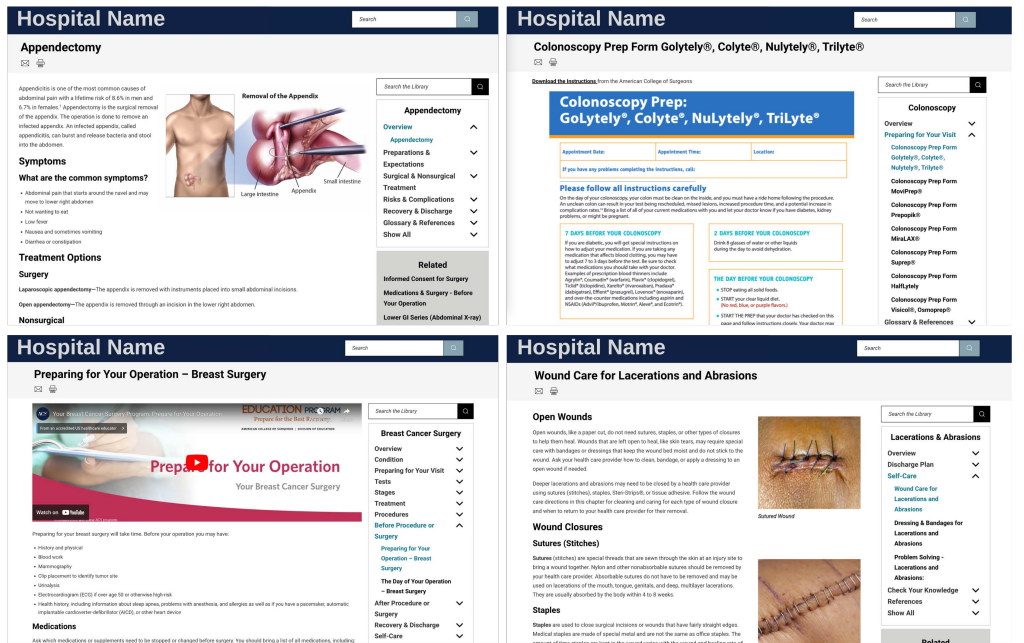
Hospital Name

Search

Appendectomy

Appendicitis is one of the most common causes of abdominal pain with a lifetime risk of 8.6% in men and 6.7% in females.¹ Appendectomy is the surgical removal of the appendix. The operation is done to remove an infected appendix. An infected appendix, called appendicitis, can burst and release bacteria and stool into the abdomen.

Removal of the Appendix

Large intestine

Appendix

Small intestine

Symptoms

What are the common symptoms?

- Abdominal pain that starts around the navel and may move to lower right abdomen
- Not wanting to eat
- Low fever
- Nausea and sometimes vomiting
- Diarrhea or constipation

Treatment Options

Surgery

Laparoscopic appendectomy—The appendix is removed with instruments placed into small abdominal incisions.

Open appendectomy—The appendix is removed through an incision in the lower right abdomen.

Nonsurgical

Search the Library

Appendectomy

Overview

Appendectomy

Preparations & Expectations

Surgical & Nonsurgical Treatment

Risks & Complications

Recovery & Discharge

Glossary & References

Show All

Related

Informed Consent for Surgery

Medications & Surgery - Before Your Operation

Lower GI Series (Abdominal X-ray)

Hospital Name

Search

Colonoscopy Prep Form Golytely®, Colyte®, Nulytely®, Trilyte®

Download the Instructions from the American College of Surgeons

Colonoscopy Prep: GoLytely®, Colyte®, NuLytely®, TriLyte®

Appointment Date: Appointment Time: Location:

If you have any problems completing the instructions, call:

Please follow all instructions carefully

On the day of your colonoscopy, your colon must be clean on the inside, and you must have a ride home following the procedure. An unclean colon can result in your test being rescheduled, missed lesions, increased procedure time, and a potential increase in complication rates.* Bring a list of all of your current medications with you and let your doctor know if you have diabetes, kidney problems, or might be pregnant.

7 DAYS BEFORE YOUR COLONOSCOPY

If you are diabetic, you will get special instructions on how to adjust your medication. If you are taking any medication that affects blood clotting, you may have to adjust 7 to 3 days before the test. Be sure to check what medications you should take with your doctor. Examples of prescription blood thinners include Aggrenox®, Coumadin® (warfarin), Plavix® (clopidogrel), Ticlid® (ticlopidine), Xarelto® (rivaroxaban), Pradaxa® (dabigatran), Effient® (prasugrel), Lovenox® (enoxaparin), and over-the-counter medications including aspirin and NSAIDs (Advil®/ibuprofen, Motrin®, Aleve® and Ecotrin®).

2 DAYS BEFORE YOUR COLONOSCOPY

Drink 8 glasses of water or other liquids during the day to avoid dehydration.

THE DAY BEFORE YOUR COLONOSCOPY

- STOP eating all solid foods
- START your clear liquid diet. (No red, blue, or purple flavors.)
- START THE PREP that your doctor has checked on this page and follow instructions closely. Your doctor may

Search the Library

Colonoscopy

Overview

Preparing for Your Visit

Colonoscopy Prep Form Golytely®, Colyte®, Nulytely®, Trilyte®

Colonoscopy Prep Form MoviPrep®

Colonoscopy Prep Form Prepopik®

Colonoscopy Prep Form MiraLAX®

Colonoscopy Prep Form Suprep®

Colonoscopy Prep Form HalfLytely

Colonoscopy Prep Form Visicol®, Osmoprep®

Glossary & References

Hospital Name

Search

Preparing for Your Operation – Breast Surgery

Your Breast Cancer Surgery Program: Prepare for Your Operation

From an accredited healthcare educator

EDUCATION PROGRAM

Prepare for the Best Recovery

AMERICAN COLLEGE OF SURGEONS | DIVISION OF EDUCATION

Prepare for Your Operation

Your Breast Cancer Surgery

Watch on YouTube

Preparing for your breast surgery will take time. Before your operation you may have:

- History and physical
- Blood work
- Mammography
- Clip placement to identify tumor site
- Urinalysis
- Electrocardiogram (ECG) if over age 50 or otherwise high-risk
- Health history, including information about sleep apnea, problems with anesthesia, and allergies as well as if you have a pacemaker, automatic implantable cardioverter defibrillator (AICD), or other heart device

Medications

Ask which medications or supplements need to be stopped or changed before surgery. You should bring a list of all medications, including:

Search the Library

Breast Cancer Surgery

Overview

Condition

Preparing for Your Visit

Tests

Stages

Treatment

Procedures

Before Procedure or Surgery

Preparing for Your Operation – Breast Surgery

The Day of Your Operation – Breast Surgery

After Procedure or Surgery

Recovery & Discharge

Self-Care

Hospital Name

Search

Wound Care for Lacerations and Abrasions

Open Wounds

Open wounds, like a paper cut, do not need sutures, staples, or other types of closures to help them heal. Wounds that are left open to heal, like skin tears, may require special care with bandages or dressings that keep the wound bed moist and do not stick to the wound. Ask your health care provider how to clean, bandage, or apply a dressing to an open wound if needed.

Deeper lacerations and abrasions may need to be closed by a health care provider using sutures (stitches), staples, Steri-Strips®, or tissue adhesive. Follow the wound care directions in this chapter for cleaning and caring for each type of wound closure and when to return to your health care provider for their removal.

Sutured Wound

Wound Closures

Sutures (Stitches)

Sutures (stitches) are special threads that are sewn through the skin at an injury site to bring a wound together. Nylon and other nonabsorbable sutures should be removed by your health care provider. Absorbable sutures do not have to be removed and may be used on lacerations of the mouth, tongue, genitals, and deep, multilayer lacerations. They are usually absorbed by the body within 4 to 8 weeks.

Staples

Staples are used to close surgical incisions or wounds that have fairly straight edges. Medical staples are made of special metal and are not the same as office staples. The

Search the Library

Lacerations & Abrasions

Overview

Discharge Plan

Self-Care

Wound Care for Lacerations and Abrasions

Dressing & Bandages for Lacerations and Abrasions

Problem Solving - Lacerations and Abrasions:

Check Your Knowledge

References

Show All

Related